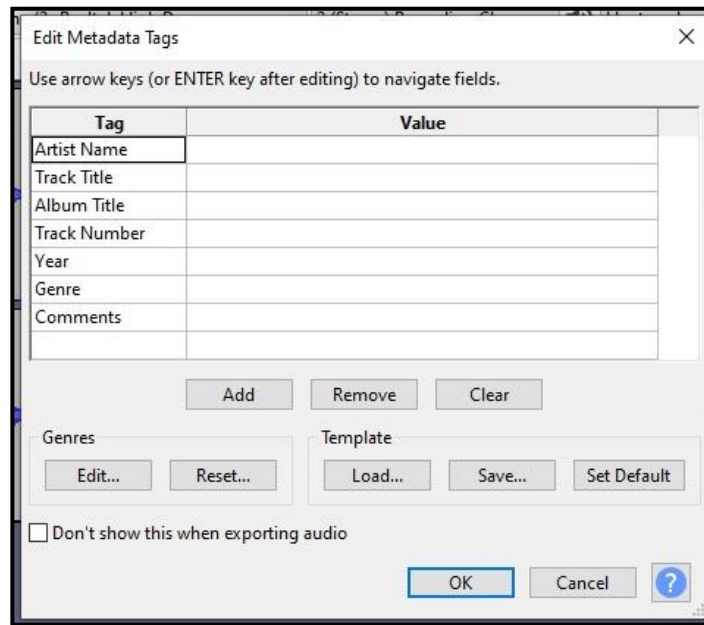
Edit Metadata Tags

Use arrow keys (or ENTER key after editing) to navigate fields.

| Tag | Value |
|---|---|
| Artist Name | |
| Track Title | |
| Album Title | |
| Track Number | |
| Year | |
| Genre | |
| Comments | |
| | |

Add Remove Clear

Genres
Edit... Reset...

Template
Load... Save... Set Default

Don't show this when exporting audio

OK Cancel ?